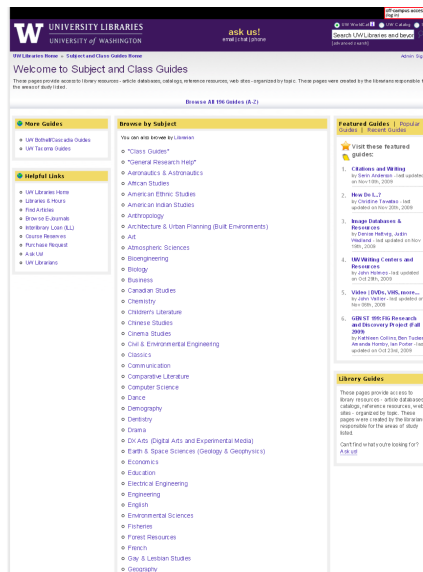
W UNIVERSITY LIBRARIES
UNIVERSITY of WASHINGTON

ask us!
email | chat | phone

UW WorldCat | UW Catalog
Search UW Libraries and beyon
[advanced search]

UW Libraries Home » Subject and Class Guides Home

Admin Sign

Welcome to Subject and Class Guides

These pages provide access to library resources - article databases, catalogs, reference resources, web sites - organized by topic. These pages were created by the librarians responsible for the areas of study listed.

Browse All 196 Guides (A-Z)

More Guides

UW Bothell/Cascadia Guides
UW Tacoma Guides

Helpful Links

UW Libraries Home
Libraries & Hours
Find Articles
Browse E-Journals
Interlibrary Loan (ILL)
Course Reserves
Purchase Request
Ask Us!
UW Librarians

Browse by Subject

You can also browse by Librarian

"Class Guides"
"General Research Help"
Aeronautics & Astronautics
African Studies
American Ethnic Studies
American Indian Studies
Anthropology
Architecture & Urban Planning (Built Environments)
Art
Atmospheric Sciences
Bioengineering
Biology
Business
Canadian Studies
Chemistry
Children's Literature
Chinese Studies
Cinema Studies
Civil & Environmental Engineering
Classics
Communication
Comparative Literature
Computer Science
Dance
Demography
Dentistry
Drama
DX Arts (Digital Arts and Experimental Media)
Earth & Space Sciences (Geology & Geophysics)
Economics
Education
Electrical Engineering
Engineering
English
Environmental Sciences
Fisheries
Forest Resources
French
Gay & Lesbian Studies
Geography

Featured Guides | Popular Guides | Recent Guides

Visit these featured guides:

1. Citations and Writing
by Sarah Andersen - last updated on Nov 10th, 2009

2. How Do I...?
by Christine Tawatao - last updated on Nov 20th, 2009

3. Image Databases & Resources
by Denise Hattwig, Justin Wadland - last updated on Nov 19th, 2009

4. UW Writing Centers and Resources
by John Holmes - last updated on Oct 29th, 2009

5. Video | DVDs, VHS, more...
by John Vallier - last updated on Nov 30th, 2009

6. GEN ST 199 FIG Research and Discovery Project (Fall 2009)
by Kathleen Collins, Ben Tucker, Amanda Hornby, Ian Porter - last updated on Oct 23rd, 2009

Library Guides

These pages provide access to library resources - article databases, catalogs, reference resources, web sites - organized by topic. These pages were created by the librarians responsible for the areas of study listed.

Can't find what you're looking for? Ask us!